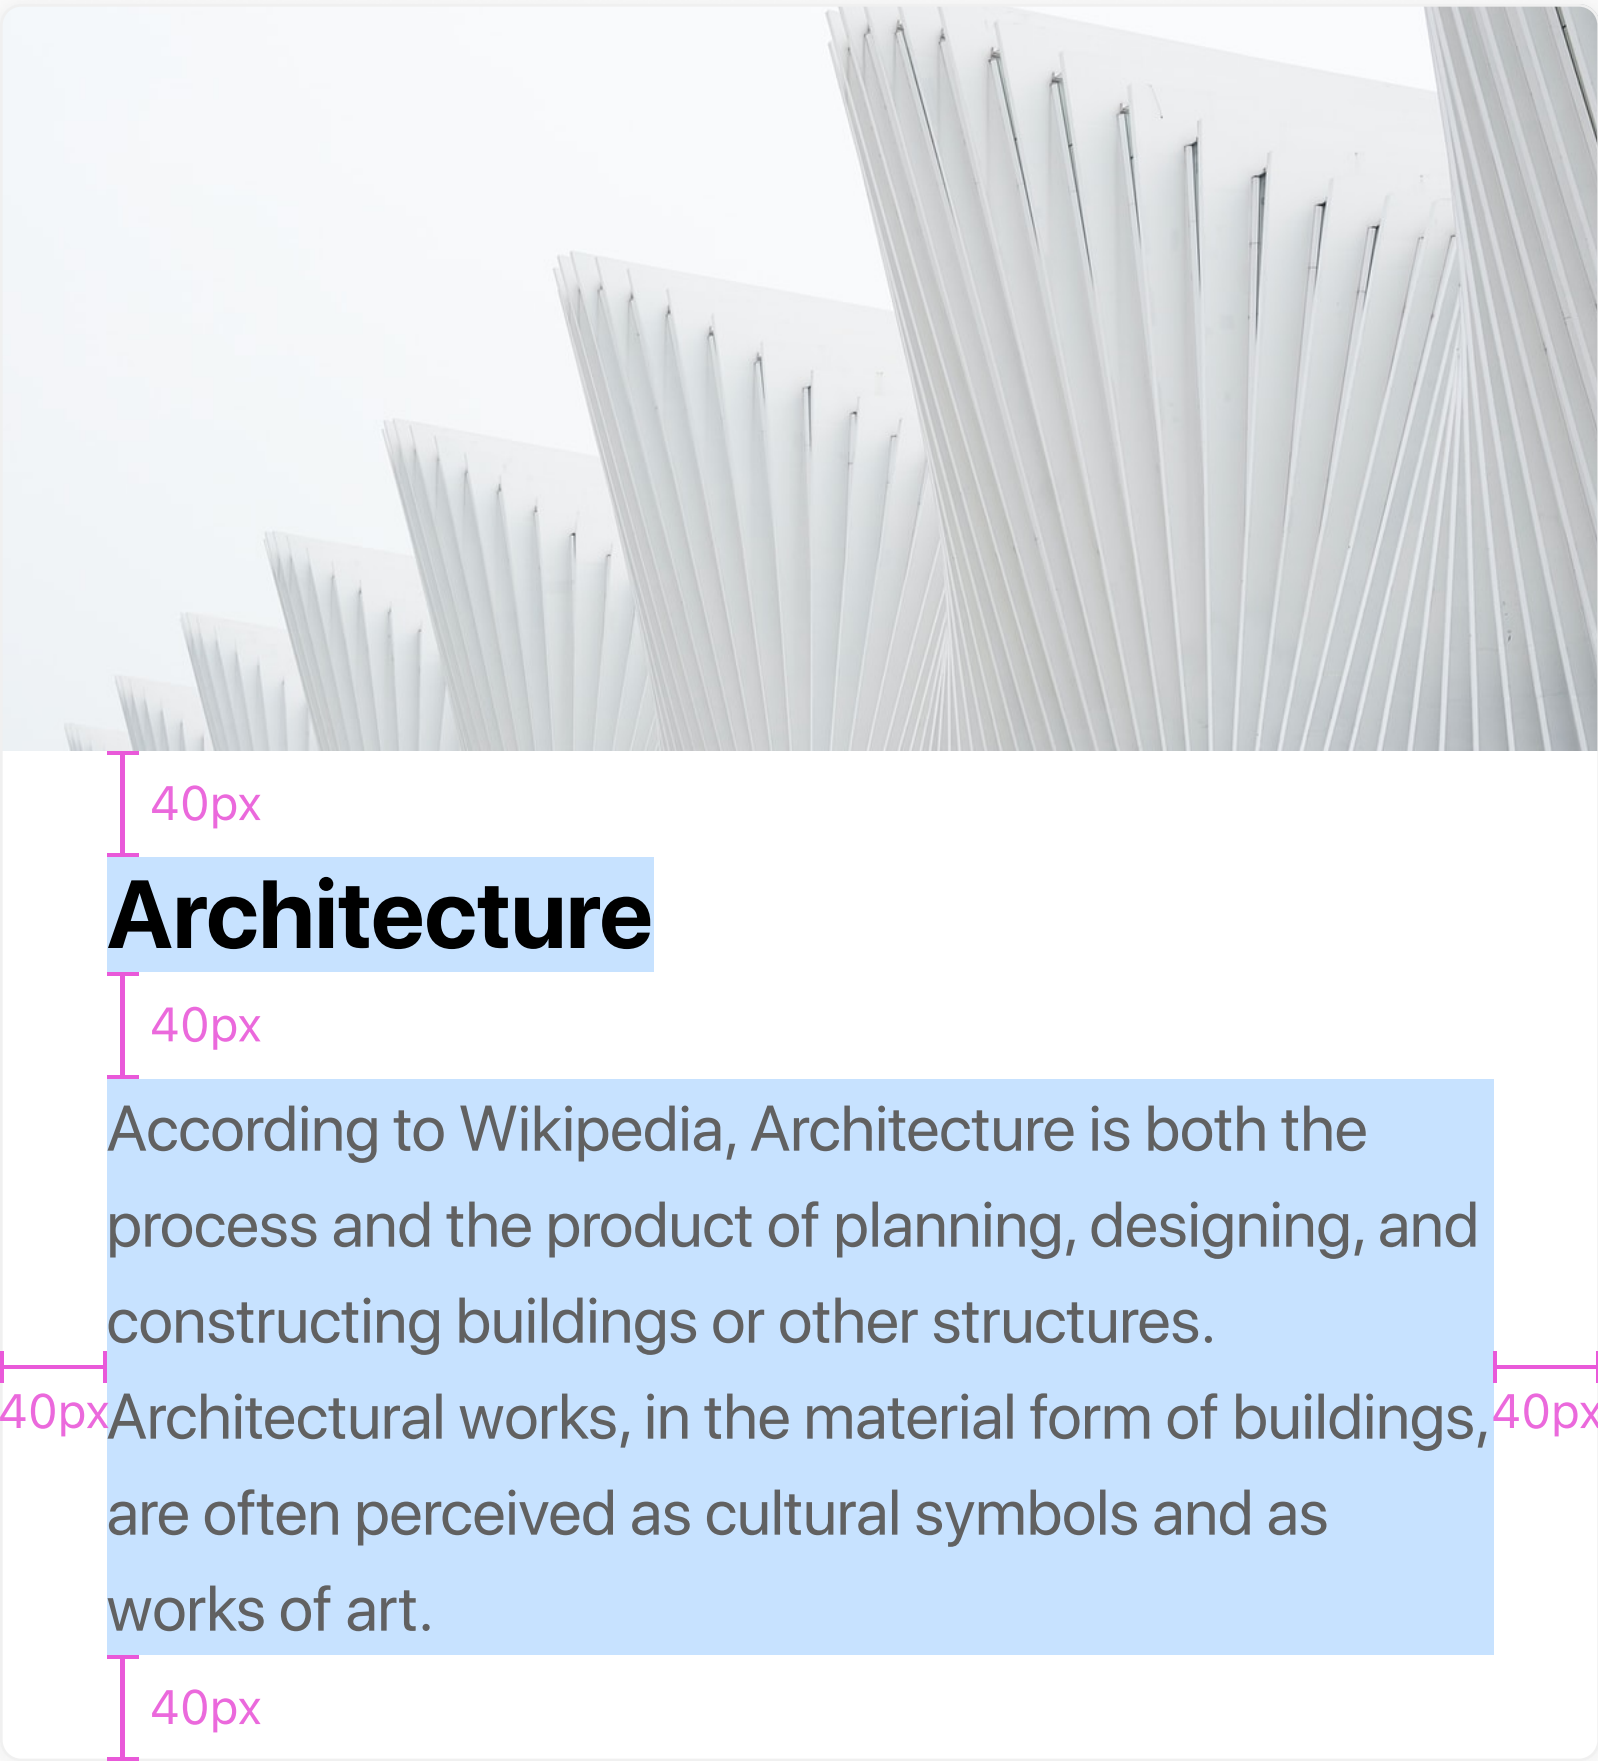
40px

Architecture

40px

According to Wikipedia, Architecture is both the process and the product of planning, designing, and constructing buildings or other structures. Architectural works, in the material form of buildings, are often perceived as cultural symbols and as works of art.

40px 40px

40px